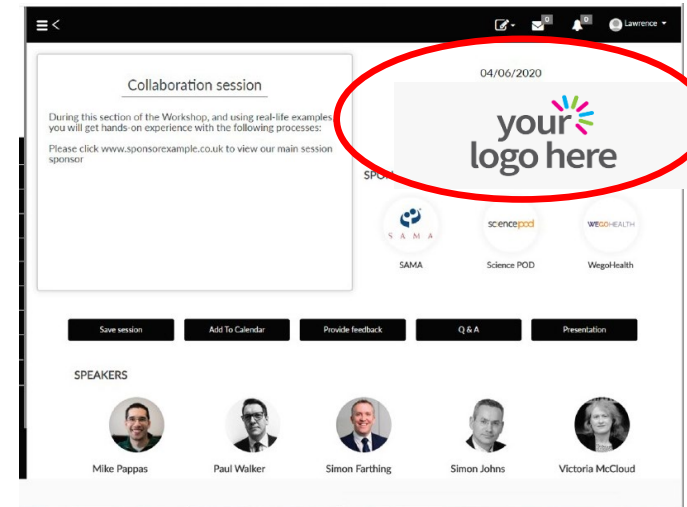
0 0 Lawrence

Collaboration session

During this section of the Workshop, and using real-life examples, you will get hands-on experience with the following processes:

Please click www.sponsorexample.co.uk to view our main session sponsor

04/06/2020

your logo here

SPO

SAMA

SAMA

sciencepod

Science POD

WEGOHEALTH

WegoHealth

Save session

Add To Calendar

Provide feedback

Q & A

Presentation

SPEAKERS

Mike Pappas

Paul Walker

Simon Farthing

Simon Johns

Victoria McCloud